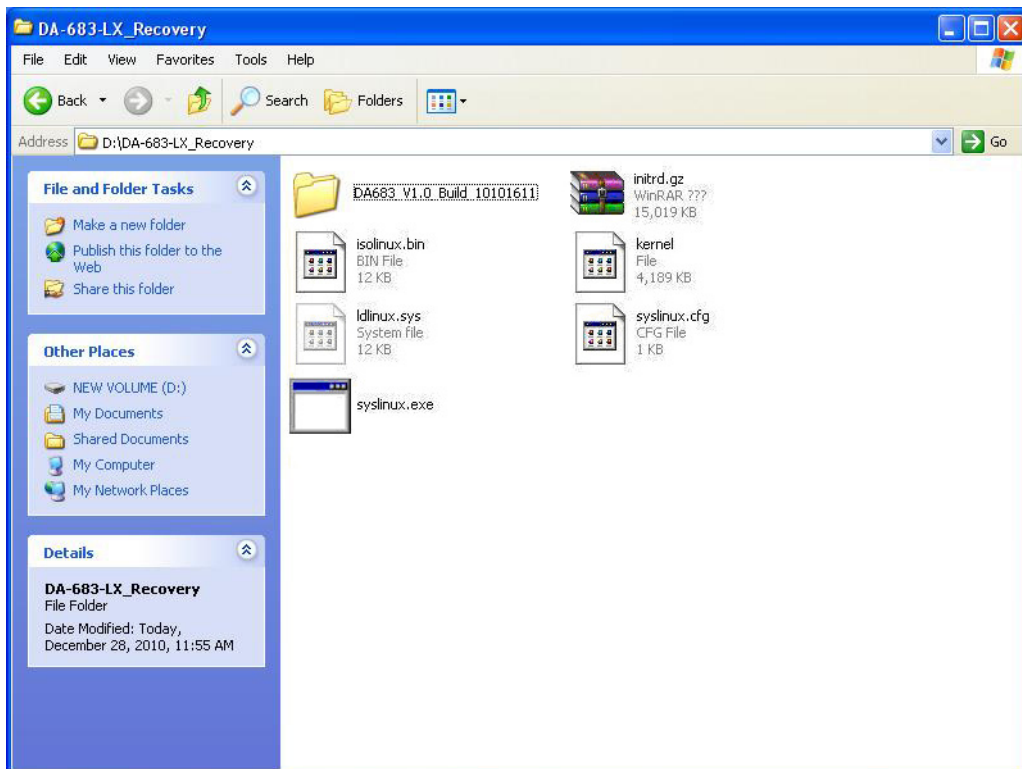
DA-683-LX_Recovery

File Edit View Favorites Tools Help

Back Search Folders

Address D:\DA-683-LX_Recovery Go

File and Folder Tasks

Make a new folder
Publish this folder to the Web
Share this folder

Other Places

NEW VOLUME (D:)
My Documents
Shared Documents
My Computer
My Network Places

Details

DA-683-LX_Recovery
File Folder
Date Modified: Today, December 28, 2010, 11:55 AM

DA683_V1.0_Build_10101611

initrd.gz
WinRAR ???
15,019 KB

isolinux.bin
BIN File
12 KB

kernel
File
4,189 KB

ldlinux.sys
System file
12 KB

syslinux.cfg
CFG File
1 KB

syslinux.exe